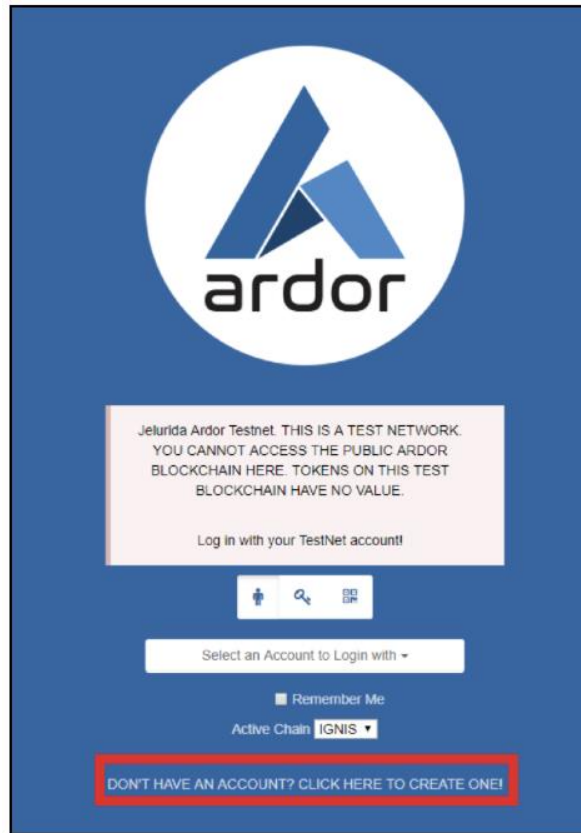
ardor

Jelurida Ardor Testnet. THIS IS A TEST NETWORK. YOU CANNOT ACCESS THE PUBLIC ARDOR BLOCKCHAIN HERE. TOKENS ON THIS TEST BLOCKCHAIN HAVE NO VALUE.

Log in with your TestNet account!

Select an Account to Login with ▾

Remember Me

Active Chain IGNIS ▾

DON'T HAVE AN ACCOUNT? CLICK HERE TO CREATE ONE!